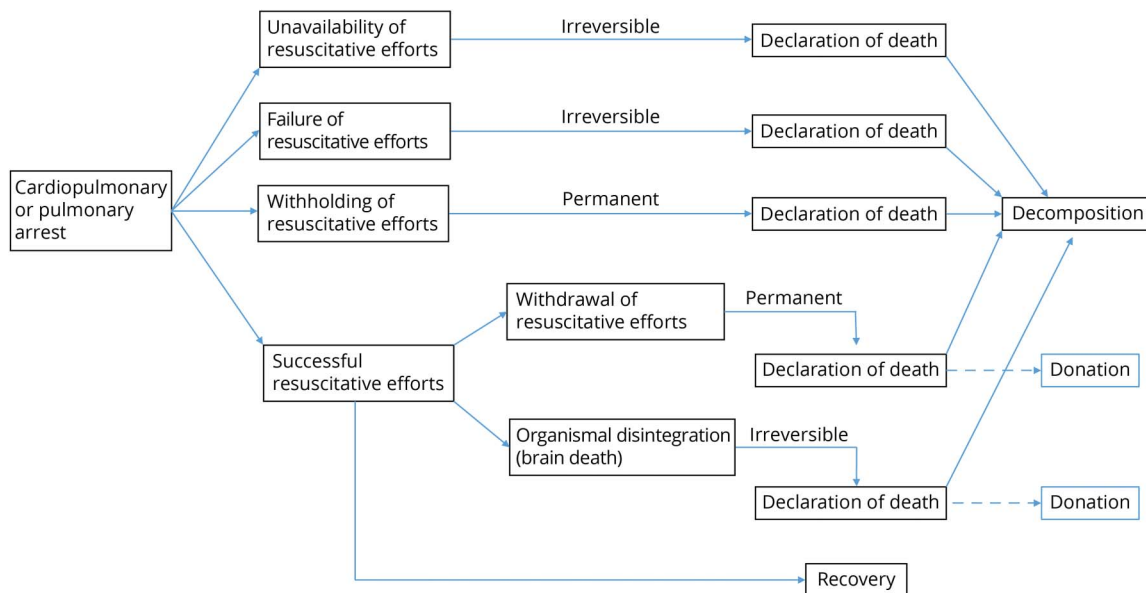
Cardiopulmonary or pulmonary arrest

Unavailability of resuscitative efforts

Irreversible

Declaration of death

Failure of resuscitative efforts

Irreversible

Declaration of death

Withholding of resuscitative efforts

Permanent

Declaration of death

Decomposition

Successful resuscitative efforts

Withdrawal of resuscitative efforts

Permanent

Declaration of death

Donation

Organismal disintegration (brain death)

Irreversible

Declaration of death

Donation

Recovery